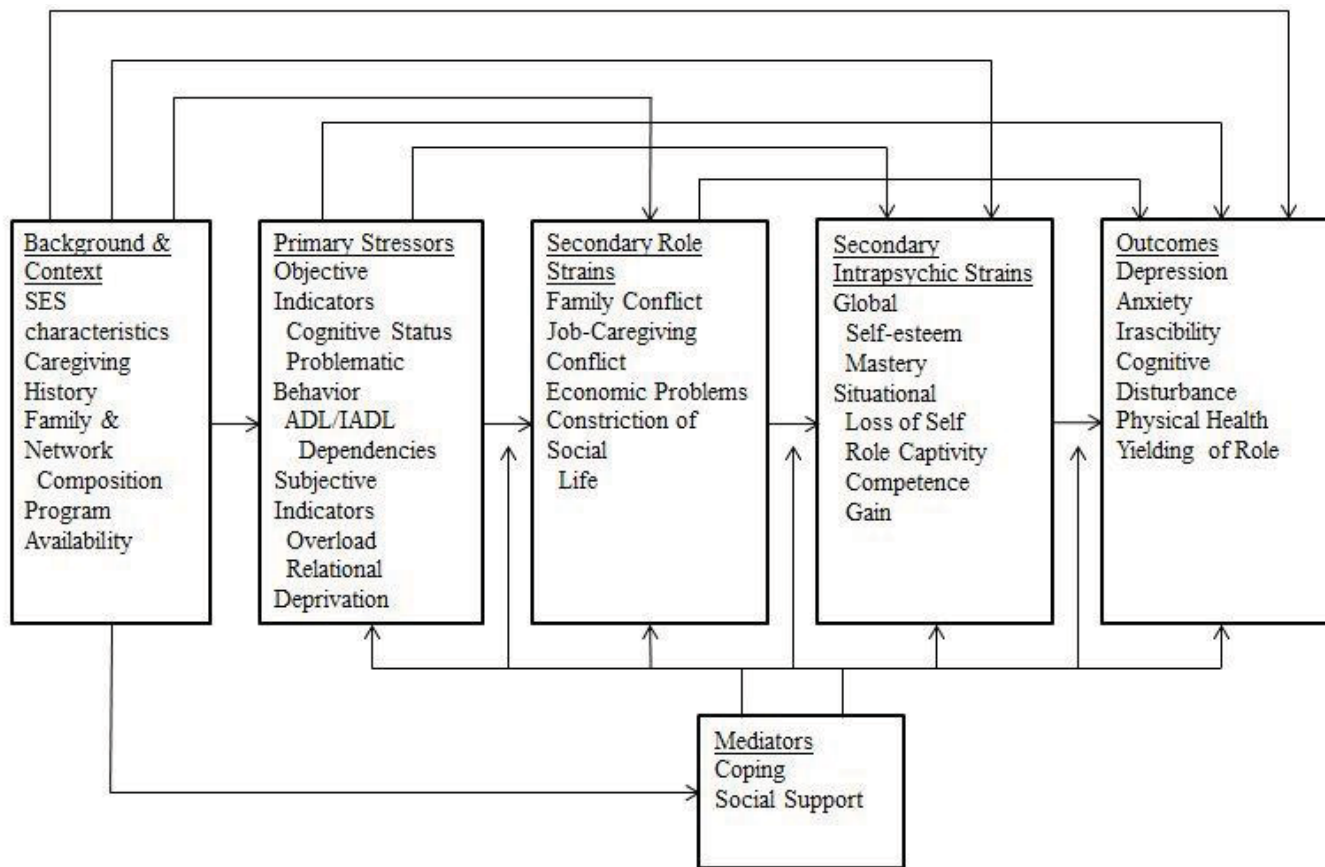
Background & Context
SES characteristics
Caregiving History
Family & Network Composition
Program Availability

Primary Stressors
Objective Indicators
Cognitive Status
Problematic Behavior
ADL/IADL Dependencies
Subjective Indicators
Overload
Relational Deprivation

Secondary Role Strains
Family Conflict
Job-Caregiving Conflict
Economic Problems
Constriction of Social Life

Secondary Intrapsychic Strains
Global
Self-esteem
Mastery
Situational
Loss of Self
Role Captivity
Competence
Gain

Outcomes
Depression
Anxiety
Irascibility
Cognitive Disturbance
Physical Health
Yielding of Role

Mediators
Coping
Social Support